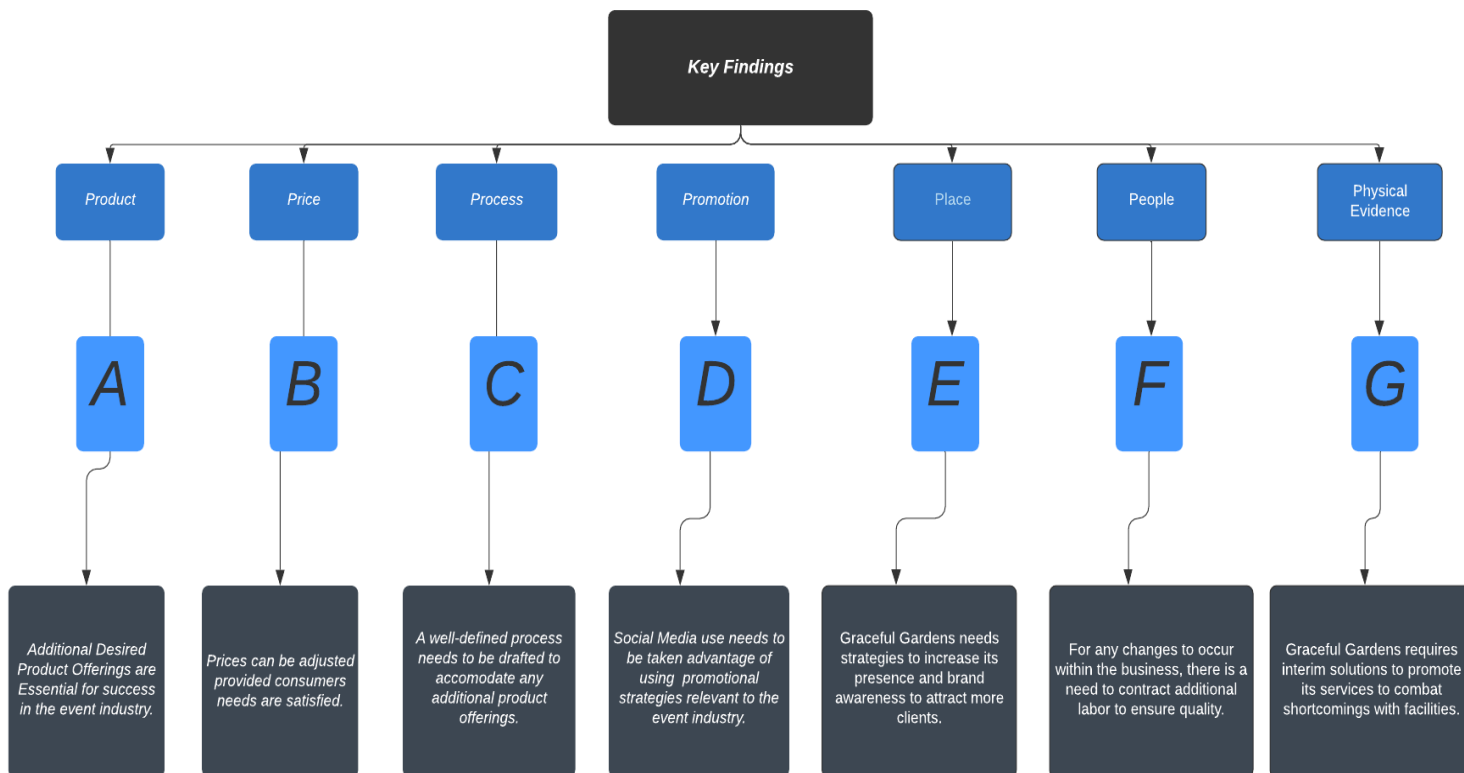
Key Findings

Product

A

Additional Desired Product Offerings are Essential for success in the event industry.

Price

B

Prices can be adjusted provided consumers needs are satisfied.

Process

C

A well-defined process needs to be drafted to accomodate any additional product offerings.

Promotion

D

Social Media use needs to be taken advantage of using promotional strategies relevant to the event industry.

Place

E

Graceful Gardens needs strategies to increase its presence and brand awareness to attract more clients.

People

F

For any changes to occur within the business, there is a need to contract additional labor to ensure quality.

Physical Evidence

G

Graceful Gardens requires interim solutions to promote its services to combat shortcomings with facilities.